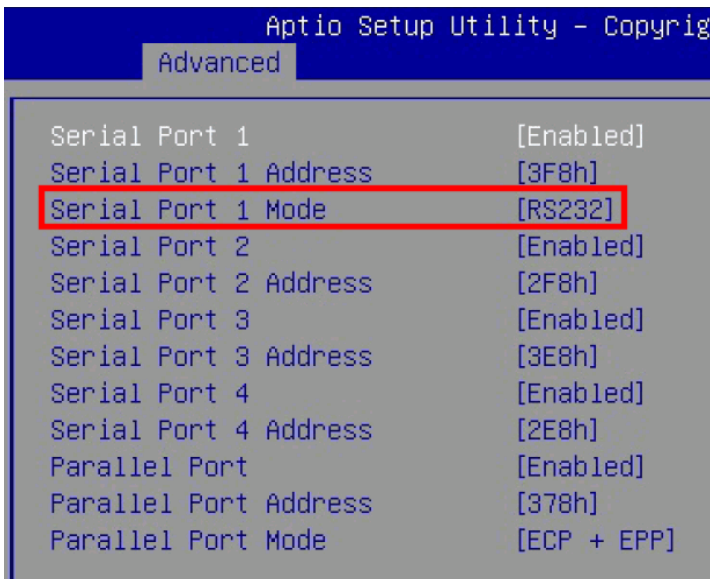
Aptio Setup Utility – Copyrig

Advanced

Serial Port 1 [Enabled]
Serial Port 1 Address [3F8h]
Serial Port 1 Mode [RS232]
Serial Port 2 [Enabled]
Serial Port 2 Address [2F8h]
Serial Port 3 [Enabled]
Serial Port 3 Address [3E8h]
Serial Port 4 [Enabled]
Serial Port 4 Address [2E8h]
Parallel Port [Enabled]
Parallel Port Address [378h]
Parallel Port Mode [ECP + EPP]